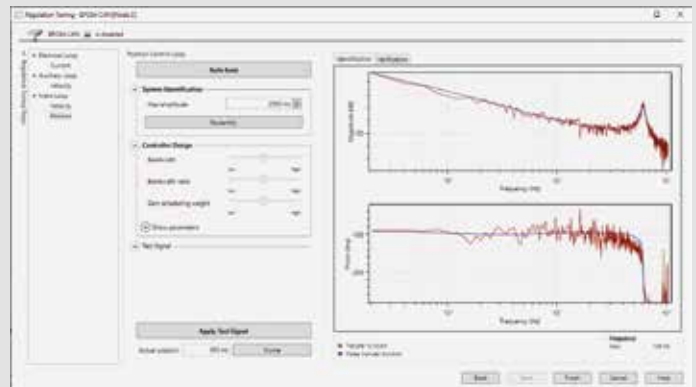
Regulation Tuning - EPOS4 CAN [Node 2]

EPOS4 CAN  Disabled

Regulation Tuning Steps

Electrical Loop
Current
Auxiliary Loop
Velocity
Main Loop
Velocity
Position

Position Control Loop

Auto Tune

System Identification
Max amplitude  2000 inc
Identify

Controller Design
Bandwidth
low  high
Bandwidth ratio
low  high
Gain scheduling weight
low  high
Show parameters

Test Signal

Identification  Verification

Magnitude [dB]
Frequency [Hz]

Phase [deg]
-100
-200
Frequency [Hz]

Transfer function
Phase transfer function

Frequency
Max

Apply Test Signal
Actual position  893 inc  Home

Back  Next  Finish  Cancel  Help